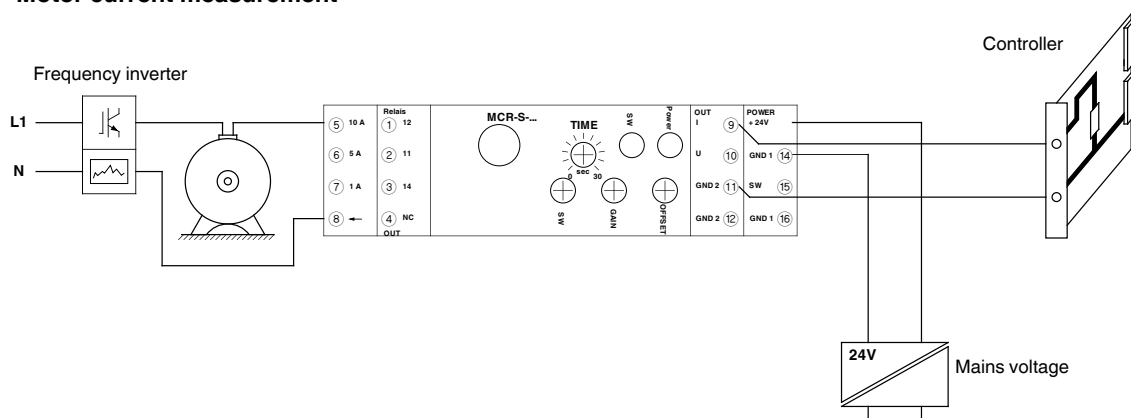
Motor current measurement

Controller

Frequency inverter

L1

N

5 10 A
6 5 A
7 1 A
8 ←

Relais
1 12
2 11
3 14
4 NC
OUT

MCR-S-...

TIME
0 sec 30

SW
Power

SW
GAIN
OFFSET

OUT
I 9
U 10
GND 2 11
GND 2 12

POWER
+ 24V
GND 1 14
SW 15
GND 1 16

24V

Mains voltage